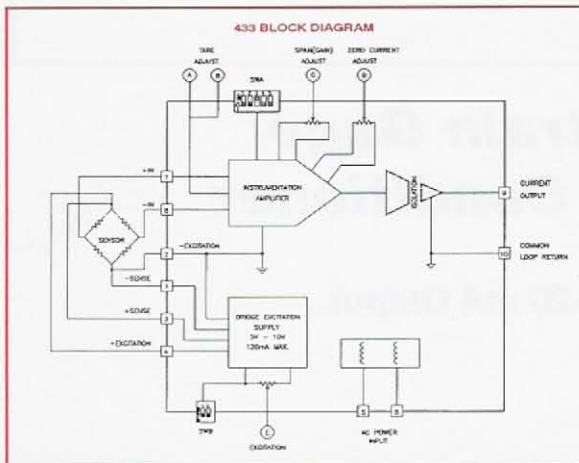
433 BLOCK DIAGRAM

TARE ADJUST

A

B

SW4

SPAN(GAIN) ADJUST

C

ZERO CURRENT ADJUST

D

+IN

7

-IN

8

SENSOR

INSTRUMENTATION AMPLIFIER

ISOLATION

9

CURRENT OUTPUT

10

COMMON LOOP RETURN

2

-EXCITATION

-SENSE

1

+SENSE

3

+EXCITATION

4

BRIDGE EXCITATION SUPPLY 3V - 10V 120mA MAX.

SW8

E

EXCITATION

5

5

AC POWER INPUT